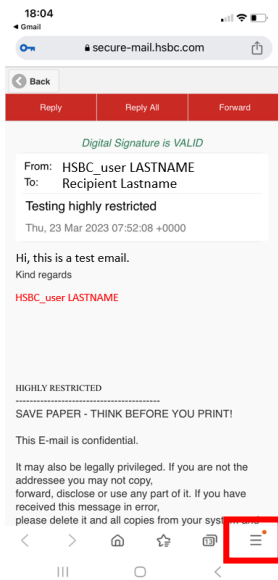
18:04
◂ Gmail
secure-mail.hsbc.com

Back

Reply
Reply All
Forward

Digital Signature is VALID

From: HSBC_user LASTNAME
To: Recipient Lastname

Testing highly restricted

Thu, 23 Mar 2023 07:52:08 +0000

Hi, this is a test email.

Kind regards

HSBC_user LASTNAME

HIGHLY RESTRICTED
----------------------------------------
SAVE PAPER - THINK BEFORE YOU PRINT!

This E-mail is confidential.

It may also be legally privileged. If you are not the addressee you may not copy, forward, disclose or use any part of it. If you have received this message in error, please delete it and all copies from your system and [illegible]